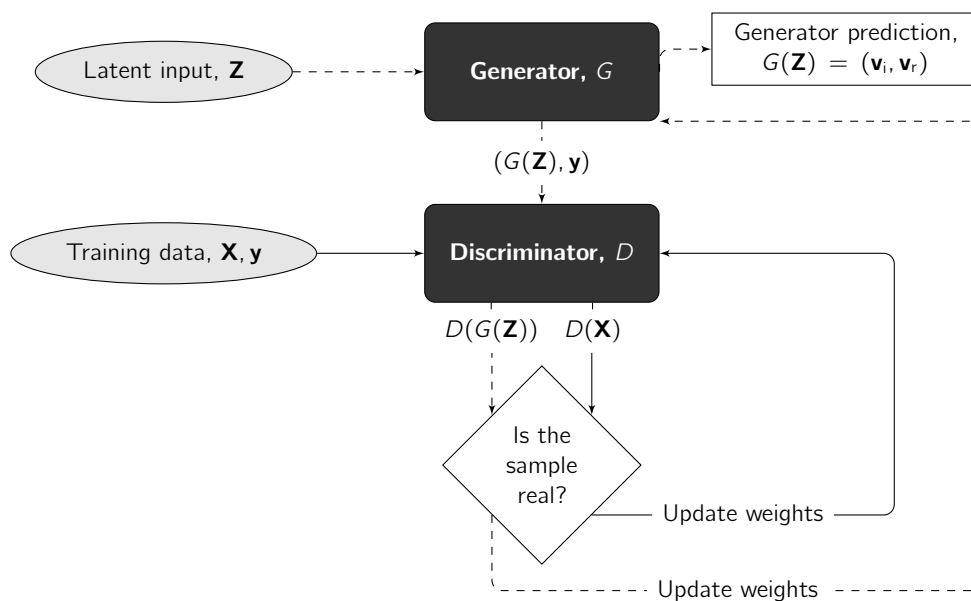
Latent input, $\mathbf{Z}$

Generator, $G$

Generator prediction, $G(\mathbf{Z}) = (\mathbf{v}_i, \mathbf{v}_r)$

$(G(\mathbf{Z}), \mathbf{y})$

Training data, $\mathbf{X}, \mathbf{y}$

Discriminator, $D$

$D(G(\mathbf{Z}))$ $D(\mathbf{X})$

Is the sample real?

Update weights

Update weights